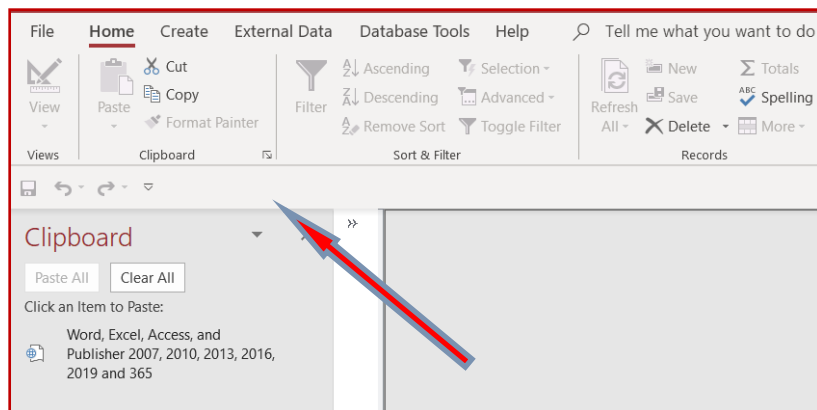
File Home Create External Data Database Tools Help Tell me what you want to do

View
Views

Paste
Cut
Copy
Format Painter
Clipboard

Filter
Ascending
Descending
Remove Sort
Selection
Advanced
Toggle Filter
Sort & Filter

Refresh All
New
Save
Delete
Totals
Spelling
More
Records

Clipboard

Paste All Clear All

Click an Item to Paste:

Word, Excel, Access, and Publisher 2007, 2010, 2013, 2016, 2019 and 365